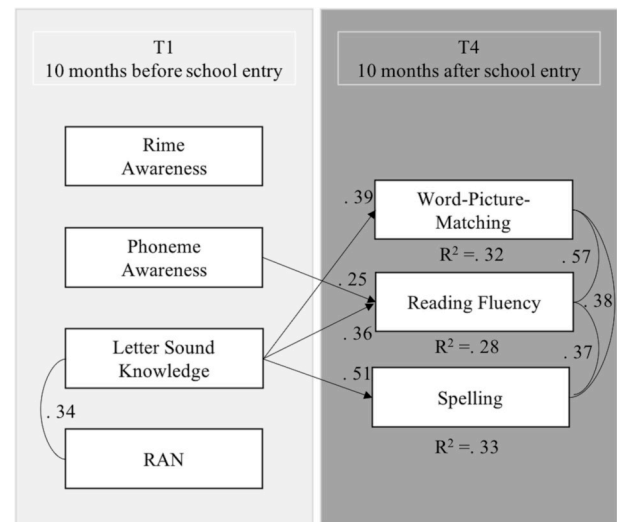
T1
10 months before school entry

T4
10 months after school entry

Rime Awareness

Phoneme Awareness

Letter Sound Knowledge

RAN

. 34

. 39

. 25

. 36

. 51

Word-Picture-Matching

$R^2 = .32$

Reading Fluency

$R^2 = .28$

Spelling

$R^2 = .33$

. 57

. 38

. 37